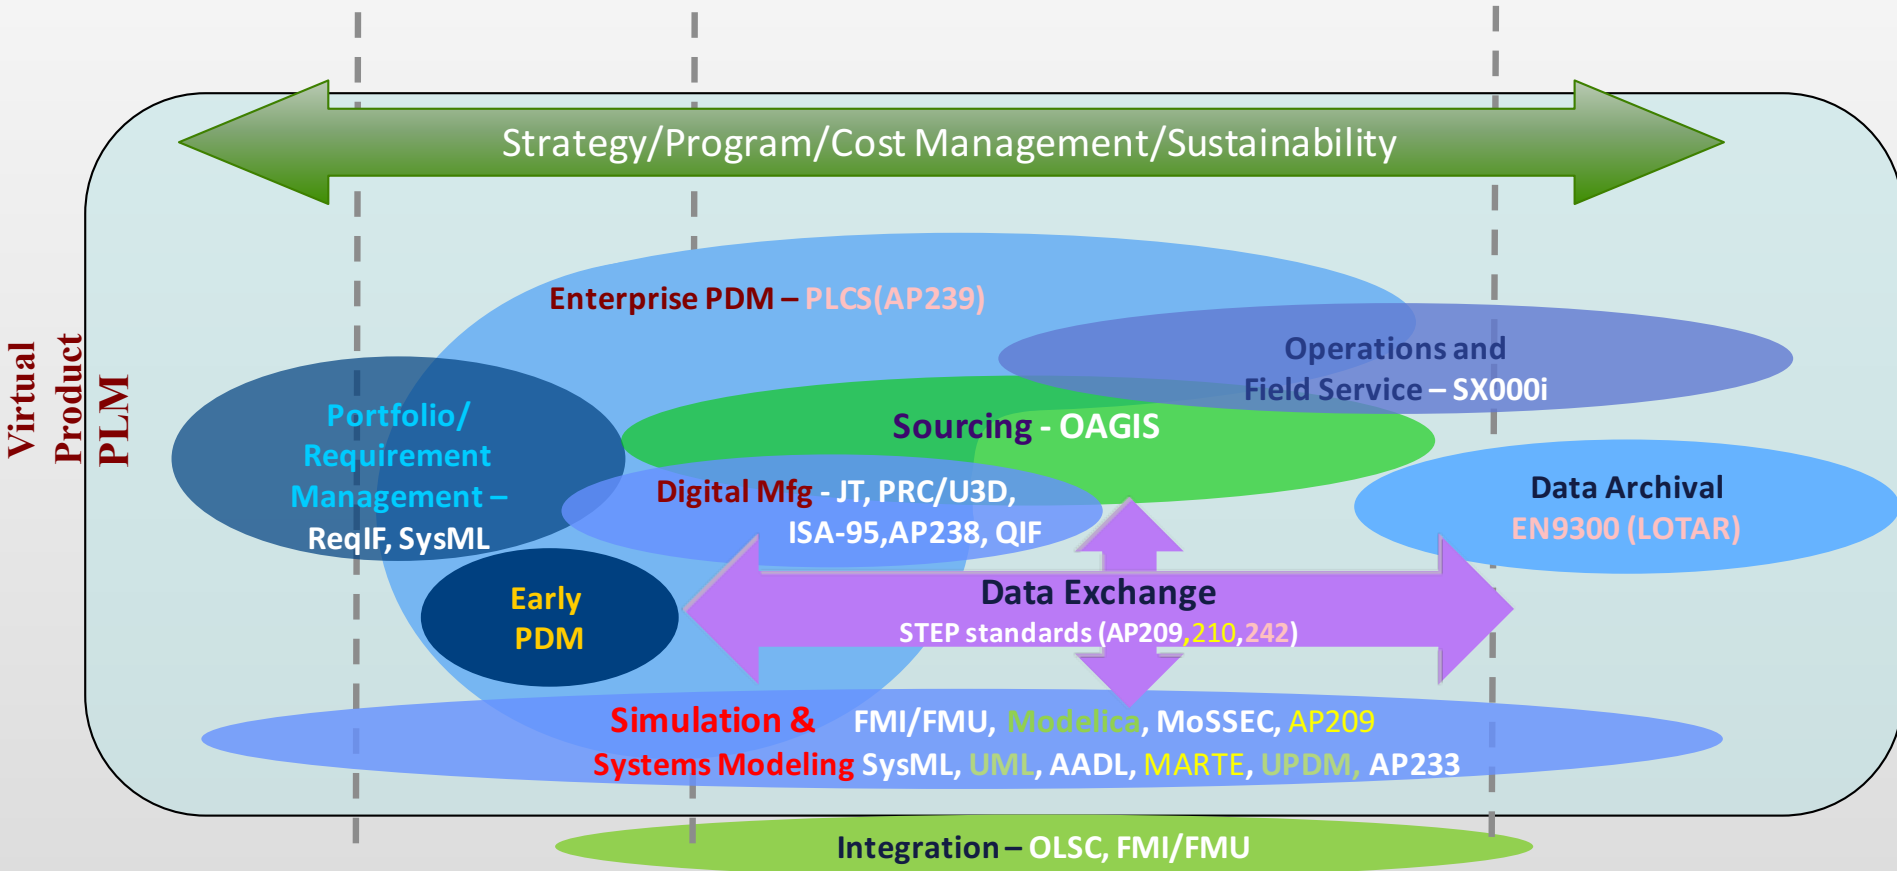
Virtual
Product
PLM

Strategy/Program/Cost Management/Sustainability

Enterprise PDM – PLCS(AP239)

Operations and Field Service – SX000i

Portfolio/ Requirement Management – ReqIF, SysML

Sourcing - OAGIS

Digital Mfg - JT, PRC/U3D, ISA-95,AP238, QIF

Data Archival EN9300 (LOTAR)

Early PDM

Data Exchange
STEP standards (AP209,210,242)

Simulation & Systems Modeling FMI/FMU, Modelica, MoSSEC, AP209 SysML, UML, AADL, MARTE, UPDM, AP233

Integration – OLSC, FMI/FMU